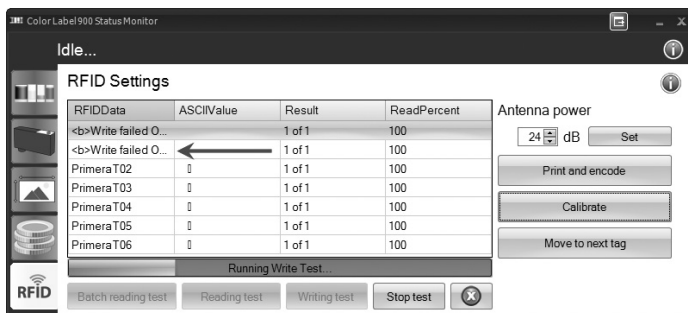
ColorLabel900 Status Monitor

Idle...

RFID Settings

| RFIDData | ASCIIValue | Result | ReadPercent |
|---|---|---|---|
| <b>Write failed O... | | 1 of 1 | 100 |
| <b>Write failed O... | | 1 of 1 | 100 |
| PrimeraT02 | ▯ | 1 of 1 | 100 |
| PrimeraT03 | ▯ | 1 of 1 | 100 |
| PrimeraT04 | ▯ | 1 of 1 | 100 |
| PrimeraT05 | ▯ | 1 of 1 | 100 |
| PrimeraT06 | ▯ | 1 of 1 | 100 |

Running Write Test...

Antenna power

24 dB Set

Print and encode

Calibrate

Move to next tag

RFID

Batch reading test Reading test Writing test Stop test